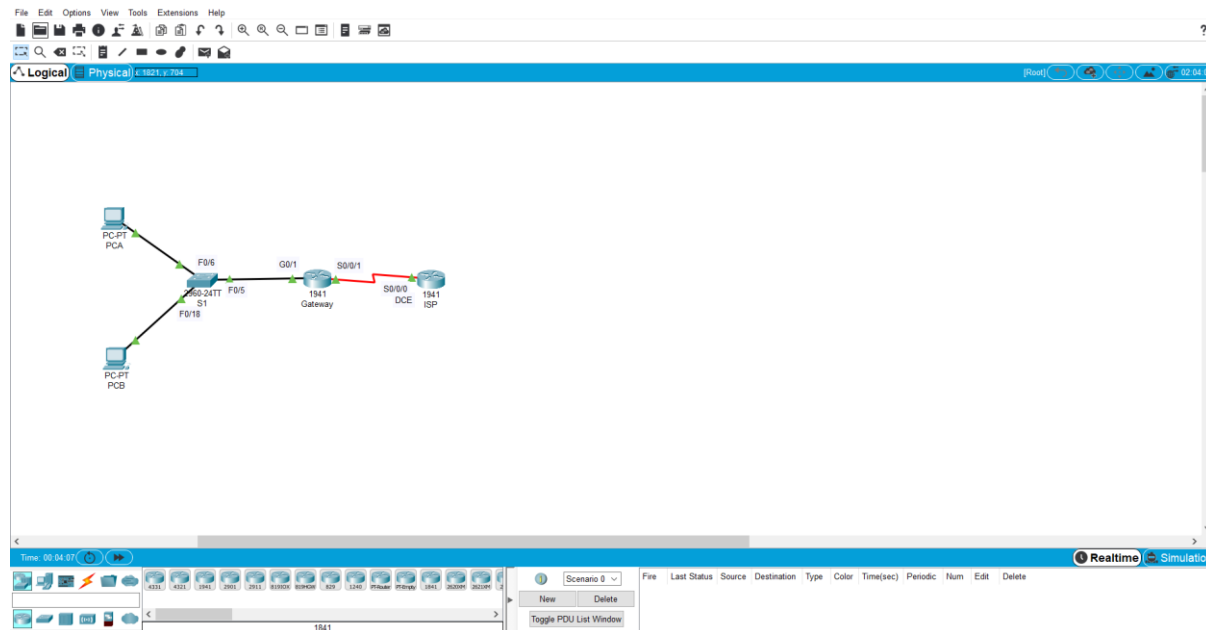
File Edit Options View Tools Extensions Help

?

Logical Physical x: 1821, y: 704

[Root] 02:04:

PC-PT
PCA

F0/6

2960-24TT
S1

F0/5

F0/18

G0/1

1941
Gateway

S0/0/1

S0/0/0
DCE

1941
ISP

PC-PT
PCB

Time: 00:04:07

Realtime Simulation

4331 4321 1941 2901 2911 819IOX 819HGW 829 1240 PT-Router PT-Empty 1841 2620XM 2621XM

1841

Scenario 0

New Delete

Toggle PDU List Window

| Fire | Last Status | Source | Destination | Type | Color | Time(sec) | Periodic | Num | Edit | Delete |
|---|---|---|---|---|---|---|---|---|---|---|